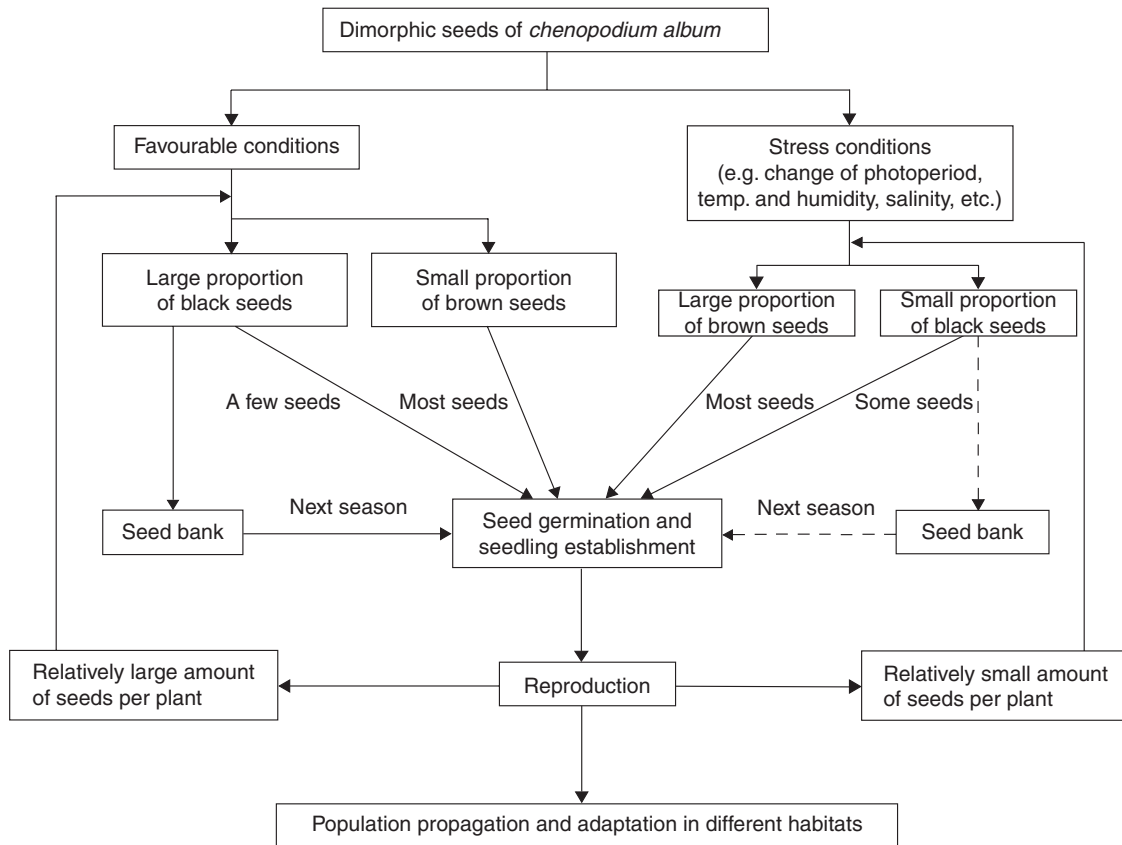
Dimorphic seeds of *chenopodium album*

Favourable conditions

Stress conditions (e.g. change of photoperiod, temp. and humidity, salinity, etc.)

Large proportion of black seeds

Small proportion of brown seeds

Large proportion of brown seeds

Small proportion of black seeds

A few seeds

Most seeds

Most seeds

Some seeds

Seed bank

Next season

Seed germination and seedling establishment

Next season

Seed bank

Relatively large amount of seeds per plant

Reproduction

Relatively small amount of seeds per plant

Population propagation and adaptation in different habitats